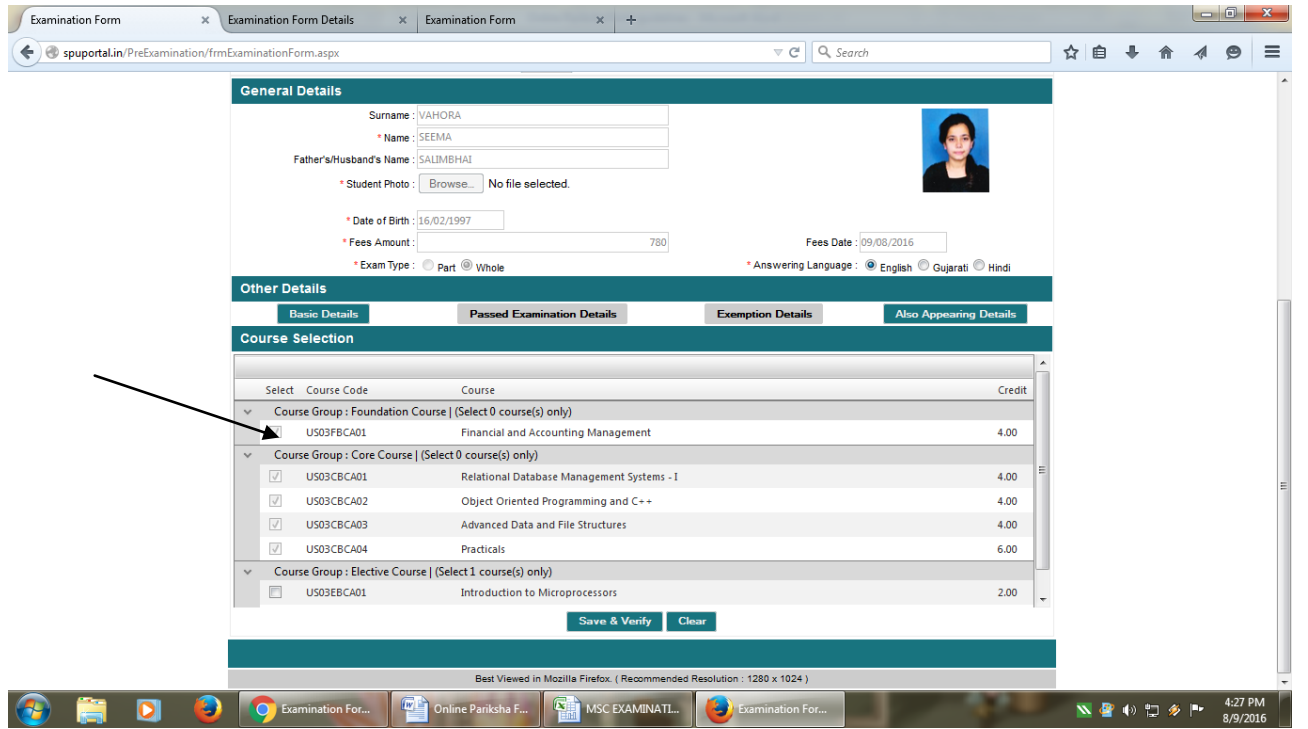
Examination Form ✕ Examination Form Details ✕ Examination Form ✕ +

spuportal.in/PreExamination/frmExaminationForm.aspx

Search

General Details

Surname : VAHORA

* Name : SEEMA

Father's/Husband's Name : SALIMBHAI

* Student Photo : Browse... No file selected.

* Date of Birth : 16/02/1997

* Fees Amount : 780

Fees Date : 09/08/2016

* Exam Type : Part Whole

* Answering Language : English Gujarati Hindi

Other Details

Basic Details

Passed Examination Details

Exemption Details

Also Appearing Details

Course Selection

| Select | Course Code | Course | Credit |
|---|---|---|---|
| Course Group : Foundation Course \| (Select 0 course(s) only) | | | |
| | US03FBCA01 | Financial and Accounting Management | 4.00 |
| Course Group : Core Course \| (Select 0 course(s) only) | | | |
| | US03CBCA01 | Relational Database Management Systems - I | 4.00 |
| | US03CBCA02 | Object Oriented Programming and C++ | 4.00 |
| | US03CBCA03 | Advanced Data and File Structures | 4.00 |
| | US03CBCA04 | Practicals | 6.00 |
| Course Group : Elective Course \| (Select 1 course(s) only) | | | |
| | US03EBCA01 | Introduction to Microprocessors | 2.00 |

Save & Verify

Clear

Best Viewed in Mozilla Firefox. ( Recommended Resolution : 1280 x 1024 )

Examination For...

Online Pariksha F...

MSC EXAMINATI...

Examination For...

4:27 PM
8/9/2016